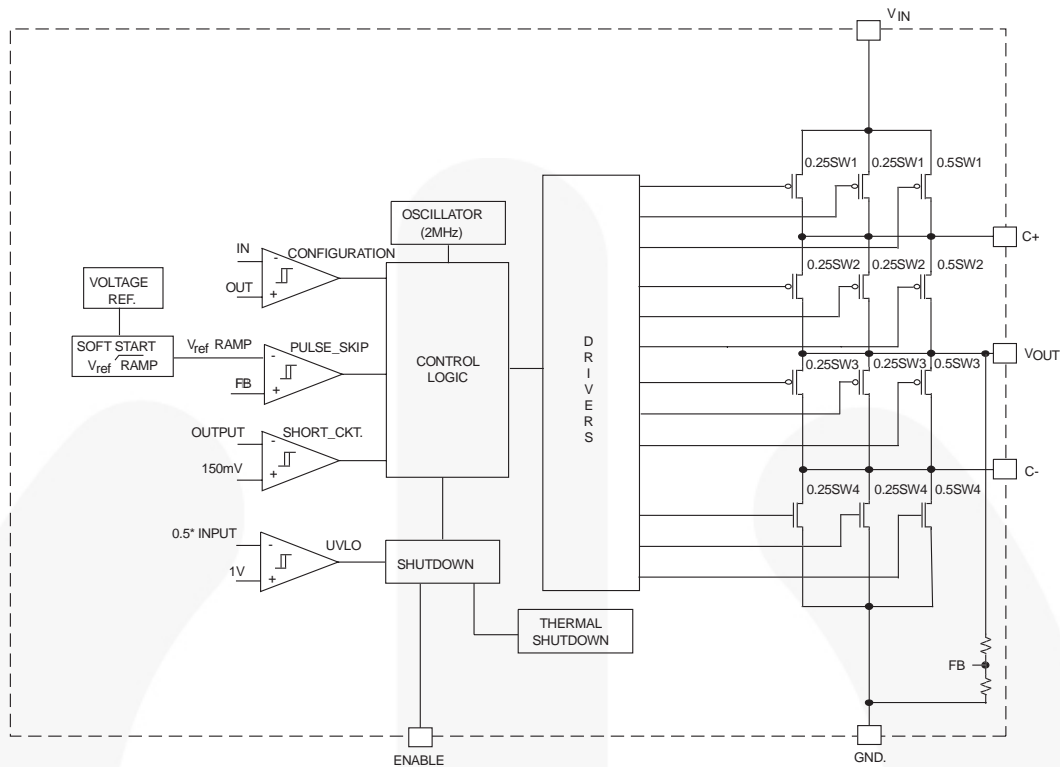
$V_{IN}$

0.25SW1 0.25SW1 0.5SW1

C+

OSCILLATOR (2MHz)

IN

CONFIGURATION

OUT

VOLTAGE REF.

0.25SW2 0.25SW2 0.5SW2

SOFT START $V_{ref}$ RAMP

$V_{ref}$ RAMP

PULSE_SKIP

FB

CONTROL LOGIC

D R I V E R S

$V_{OUT}$

0.25SW3 0.25SW3 0.5SW3

OUTPUT

SHORT_CKT.

150mV

C-

0.25SW4 0.25SW4 0.5SW4

0.5* INPUT

UVLO

1V

SHUTDOWN

THERMAL SHUTDOWN

FB

ENABLE

GND.